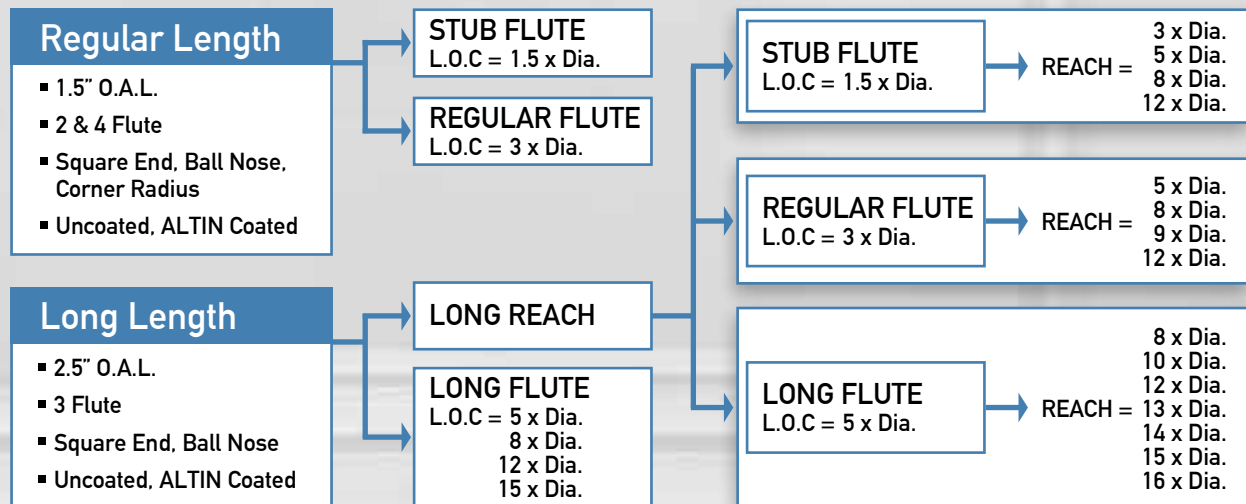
Regular Length

1.5" O.A.L.

2 & 4 Flute

Square End, Ball Nose, Corner Radius

Uncoated, ALTIN Coated

STUB FLUTE
L.O.C = 1.5 x Dia.

REGULAR FLUTE
L.O.C = 3 x Dia.

Long Length

2.5" O.A.L.

3 Flute

Square End, Ball Nose

Uncoated, ALTIN Coated

LONG REACH

LONG FLUTE
L.O.C = 5 x Dia.
8 x Dia.
12 x Dia.
15 x Dia.

STUB FLUTE
L.O.C = 1.5 x Dia.

REACH = 3 x Dia.
5 x Dia.
8 x Dia.
12 x Dia.

REGULAR FLUTE
L.O.C = 3 x Dia.

REACH = 5 x Dia.
8 x Dia.
9 x Dia.
12 x Dia.

LONG FLUTE
L.O.C = 5 x Dia.

REACH = 8 x Dia.
10 x Dia.
12 x Dia.
13 x Dia.
14 x Dia.
15 x Dia.
16 x Dia.